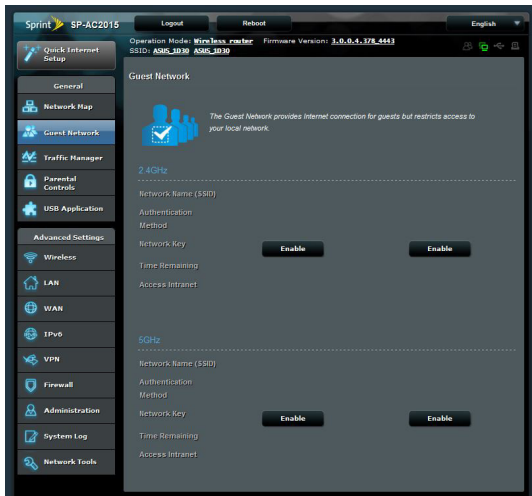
Sprint SP-AC2015
Logout
Reboot
English
Operation Mode: Wireless router Firmware Version: 3.0.0.4.378_4443
SSID: ASUS_1D30 ASUS_1D30

Quick Internet Setup

General
Network Map
Guest Network
Traffic Manager
Parental Controls
USB Application

Advanced Settings
Wireless
LAN
WAN
IPv6
VPN
Firewall
Administration
System Log
Network Tools

Guest Network

The Guest Network provides Internet connection for guests but restricts access to your local network.

2.4GHz
Network Name (SSID)
Authentication Method
Network Key
Time Remaining
Access Intranet
Enable
Enable

5GHz
Network Name (SSID)
Authentication Method
Network Key
Time Remaining
Access Intranet
Enable
Enable